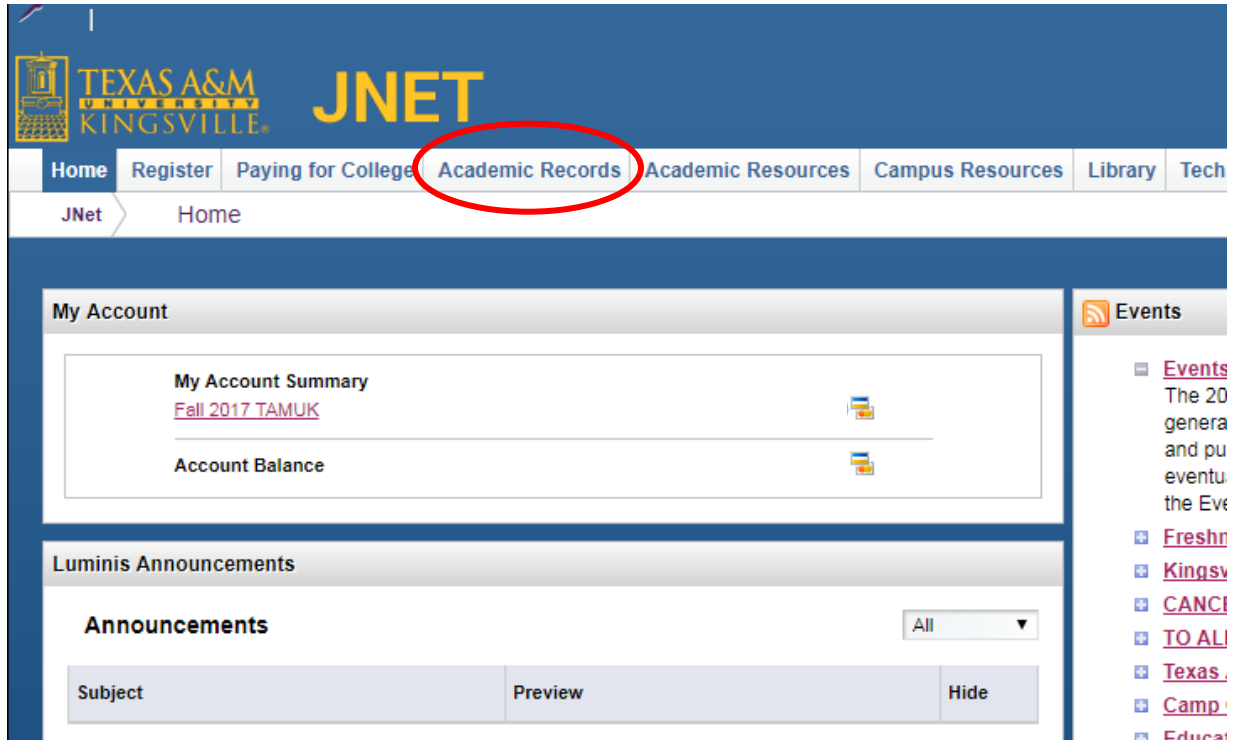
TEXAS A&M UNIVERSITY KINGSVILLE. JNET

Home | Register | Paying for College | Academic Records | Academic Resources | Campus Resources | Library | Tech

JNet Home

My Account

My Account Summary
Fall 2017 TAMUK

Account Balance

Luminis Announcements

Announcements

All

| Subject | Preview | Hide |
|---|---|---|

Events

Events
The 20
genera
and pu
eventu
the Eve

Freshm
Kingsv
CANCE
TO ALI
Texas
Camp
Educat